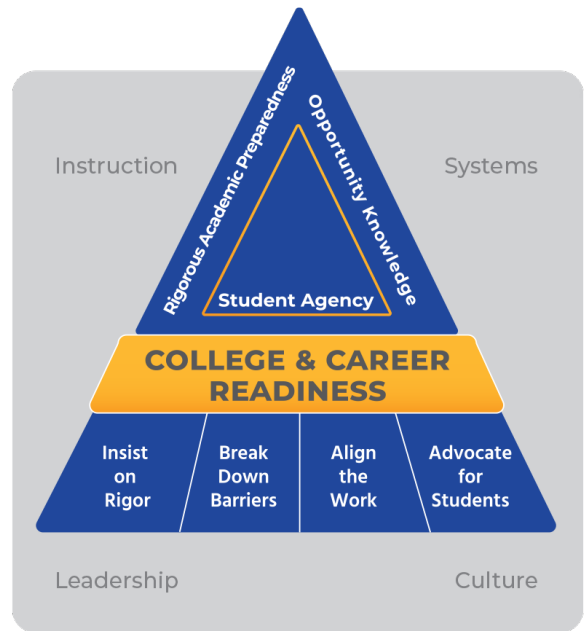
Instruction

Systems

Rigorous Academic Preparedness

Opportunity Knowledge

Student Agency

COLLEGE & CAREER READINESS

Insist on Rigor

Break Down Barriers

Align the Work

Advocate for Students

Leadership

Culture